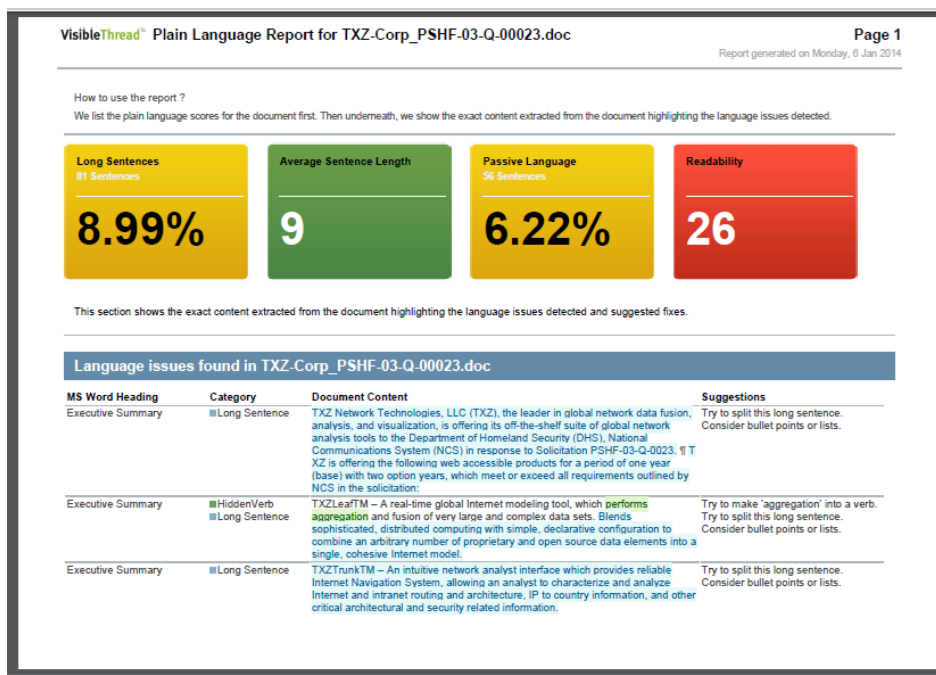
VisibleThread™ Plain Language Report for TXZ-Corp_PSHF-03-Q-00023.doc

Page 1

Report generated on Monday, 6 Jan 2014

How to use the report ?

We list the plain language scores for the document first. Then underneath, we show the exact content extracted from the document highlighting the language issues detected.

Long Sentences
81 Sentences
8.99%

Average Sentence Length
9

Passive Language
56 Sentences
6.22%

Readability
26

This section shows the exact content extracted from the document highlighting the language issues detected and suggested fixes.

Language issues found in TXZ-Corp_PSHF-03-Q-00023.doc

| MS Word Heading | Category | Document Content | Suggestions |
|---|---|---|---|
| Executive Summary | Long Sentence | TXZ Network Technologies, LLC (TXZ), the leader in global network data fusion, analysis, and visualization, is offering its off-the-shelf suite of global network analysis tools to the Department of Homeland Security (DHS), National Communications System (NCS) in response to Solicitation PSHF-03-Q-0023. ¶ TXZ is offering the following web accessible products for a period of one year (base) with two option years, which meet or exceed all requirements outlined by NCS in the solicitation: | Try to split this long sentence. Consider bullet points or lists. |
| Executive Summary | HiddenVerb<br>Long Sentence | TXZLeafTM – A real-time global Internet modeling tool, which performs aggregation and fusion of very large and complex data sets. Blends sophisticated, distributed computing with simple, declarative configuration to combine an arbitrary number of proprietary and open source data elements into a single, cohesive Internet model. | Try to make 'aggregation' into a verb. Try to split this long sentence. Consider bullet points or lists. |
| Executive Summary | Long Sentence | TXZTrunkTM – An intuitive network analyst interface which provides reliable Internet Navigation System, allowing an analyst to characterize and analyze Internet and intranet routing and architecture, IP to country information, and other critical architectural and security related information. | Try to split this long sentence. Consider bullet points or lists. |